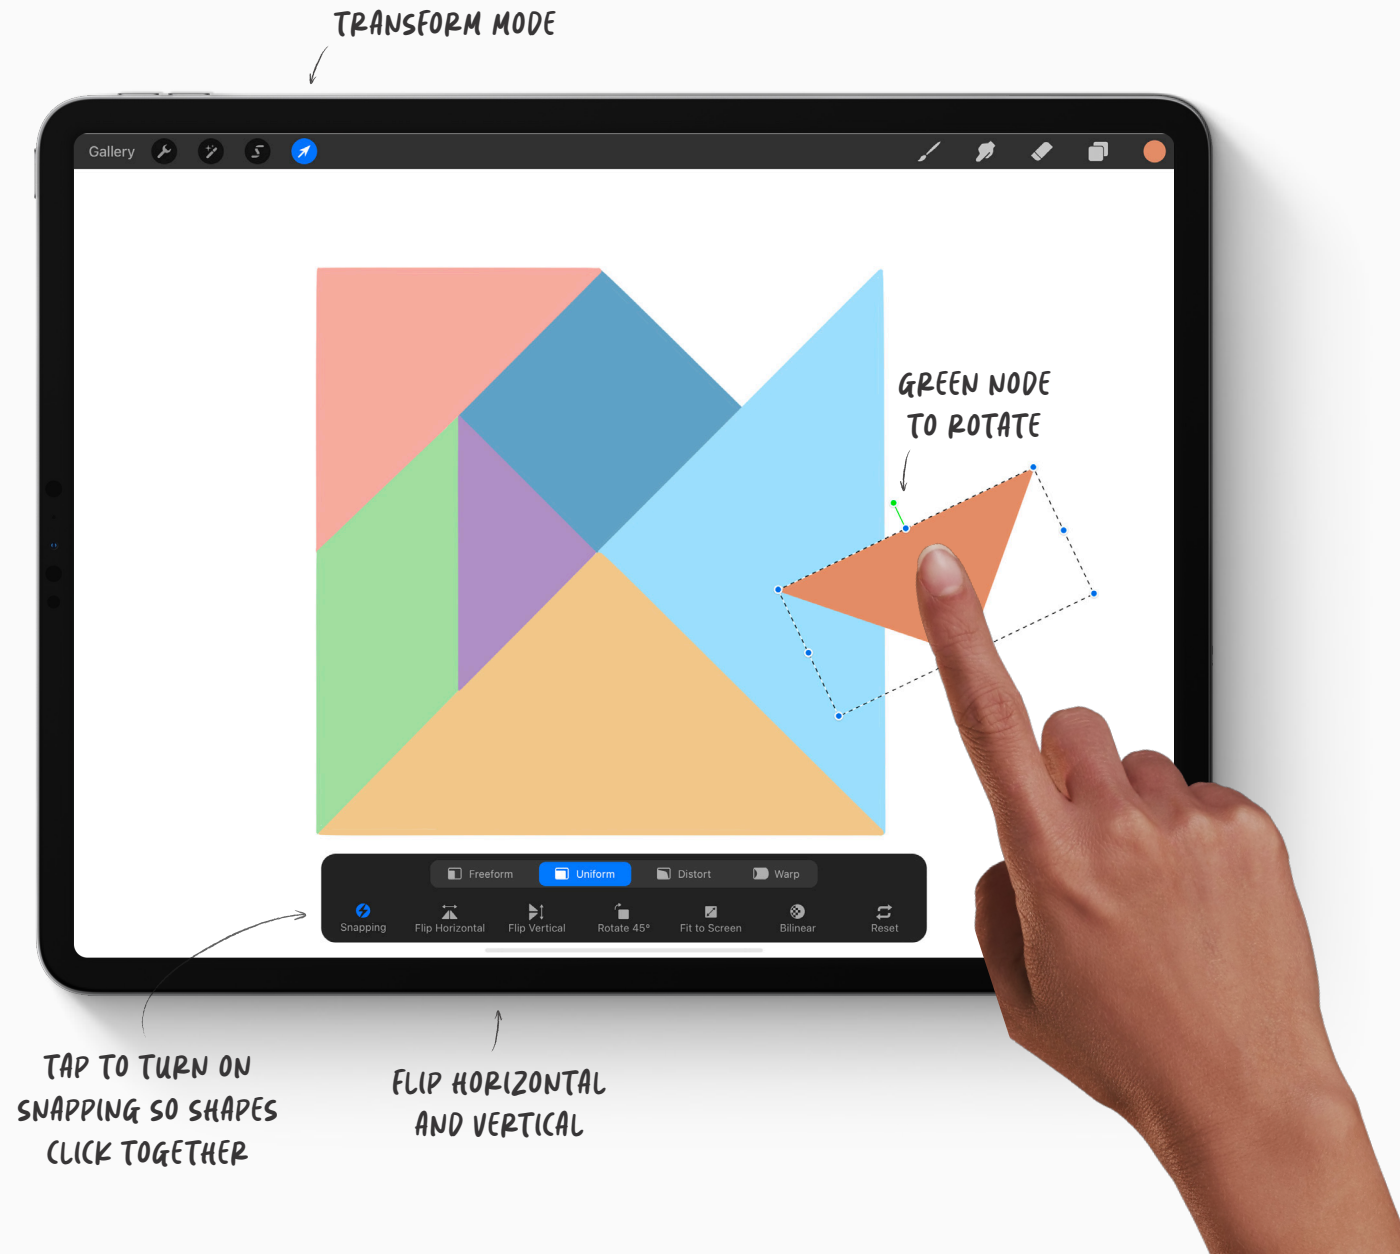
TRANSFORM MODE

Gallery

GREEN NODE TO ROTATE

Freeform Uniform Distort Warp

Snapping Flip Horizontal Flip Vertical Rotate 45° Fit to Screen Bilinear Reset

TAP TO TURN ON SNAPPING SO SHAPES CLICK TOGETHER

FLIP HORIZONTAL AND VERTICAL